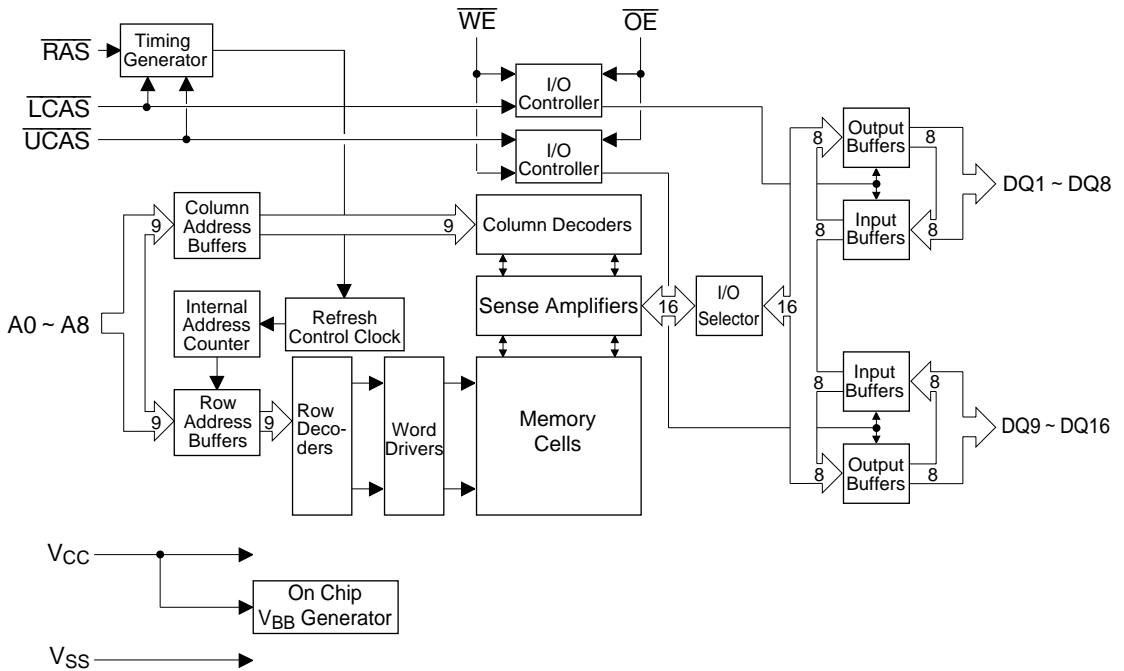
$\overline{RAS}$

Timing Generator

$\overline{LCAS}$

$\overline{UCAS}$

$\overline{WE}$

$\overline{OE}$

I/O Controller

I/O Controller

Output Buffers

8

8

DQ1 ~ DQ8

8

Input Buffers

8

Column Address Buffers

9

9

Column Decoders

A0 ~ A8

Internal Address Counter

Refresh Control Clock

Sense Amplifiers

16

I/O Selector

16

Row Address Buffers

9

9

Row Decoders

Word Drivers

Memory Cells

8

Input Buffers

8

DQ9 ~ DQ16

8

Output Buffers

8

$V_{CC}$

On Chip $V_{BB}$ Generator

$V_{SS}$